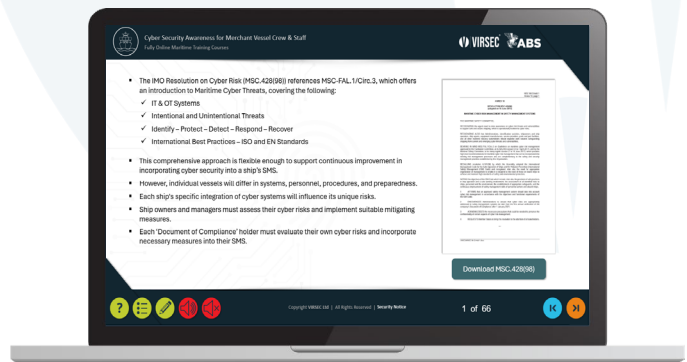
Cyber Security Awareness for Merchant Vessel Crew & Staff
Fully Online Maritime Training Courses

VIRSEC ABS

The IMO Resolution on Cyber Risk (MSC.428(98)) references MSC-FAL.1/Circ.3, which offers an introduction to Maritime Cyber Threats, covering the following:

IT & OT Systems

Intentional and Unintentional Threats

Identify – Protect – Detect – Respond – Recover

International Best Practices – ISO and EN Standards

This comprehensive approach is flexible enough to support continuous improvement in incorporating cyber security into a ship's SMS.

However, individual vessels will differ in systems, personnel, procedures, and preparedness.

Each ship's specific integration of cyber systems will influence its unique risks.

Ship owners and managers must assess their cyber risks and implement suitable mitigating measures.

Each 'Document of Compliance' holder must evaluate their own cyber risks and incorporate necessary measures into their SMS.

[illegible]

Download MSC.428(98)

Copyright VIRSEC Ltd | All Rights Reserved | Security Notice

1 of 66